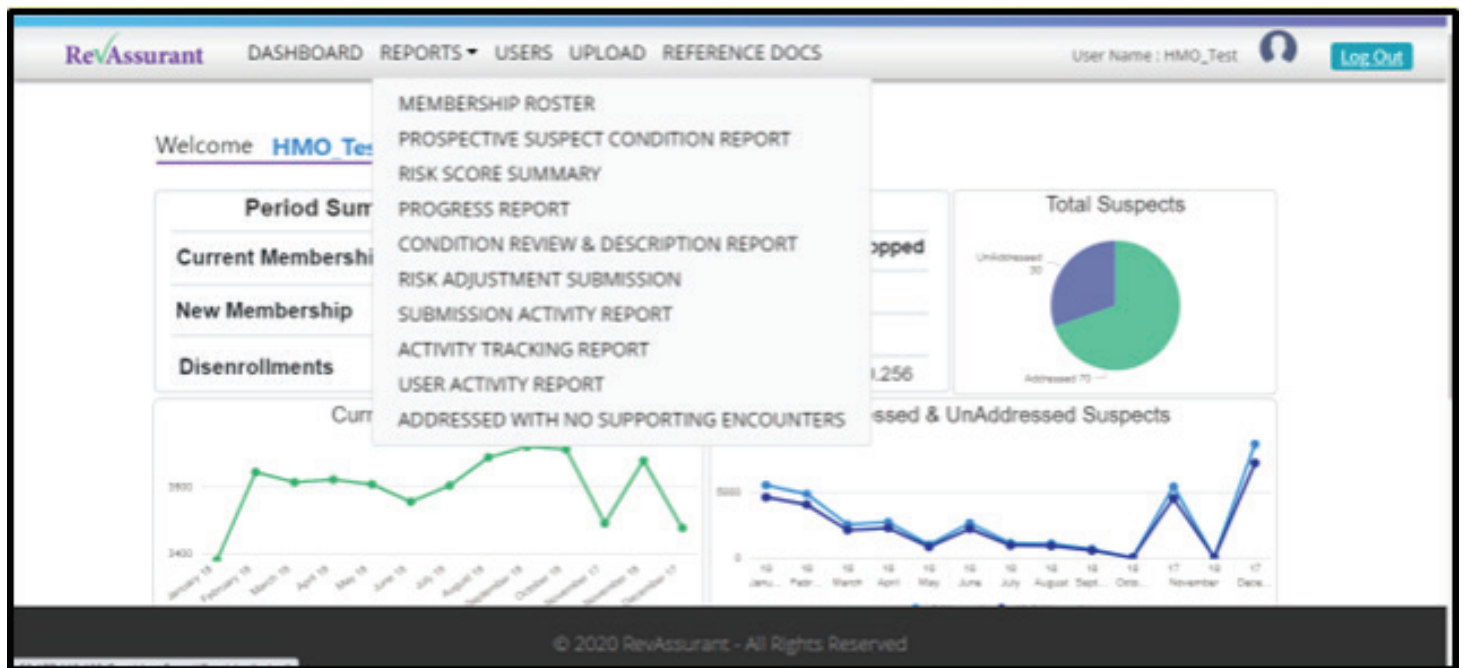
RevAssurant DASHBOARD REPORTS ▾ USERS UPLOAD REFERENCE DOCS User Name : HMO_Test Log Out

MEMBERSHIP ROSTER
PROSPECTIVE SUSPECT CONDITION REPORT
RISK SCORE SUMMARY
PROGRESS REPORT
CONDITION REVIEW & DESCRIPTION REPORT
RISK ADJUSTMENT SUBMISSION
SUBMISSION ACTIVITY REPORT
ACTIVITY TRACKING REPORT
USER ACTIVITY REPORT
ADDRESSED WITH NO SUPPORTING ENCOUNTERS

Welcome HMO_Tes

Period Sum

Current Membershi

New Membership

Disenrollments

opped

.256

Total Suspects

UnAddressed 30

Addressed 70

Curr

ssed & UnAddressed Suspects

3600

3400

January 18 February 18 March 18 April 18 May 18 June 18 July 18 August 18 September 18 October 18 November 17 November 18 December 17

5000

0

18 Janu... 18 Febr... 18 March 18 April 18 May 18 June 18 July 18 August 18 Sept... 18 Octo... 17 November 18 November 17 Dece...

© 2020 RevAssurant - All Rights Reserved